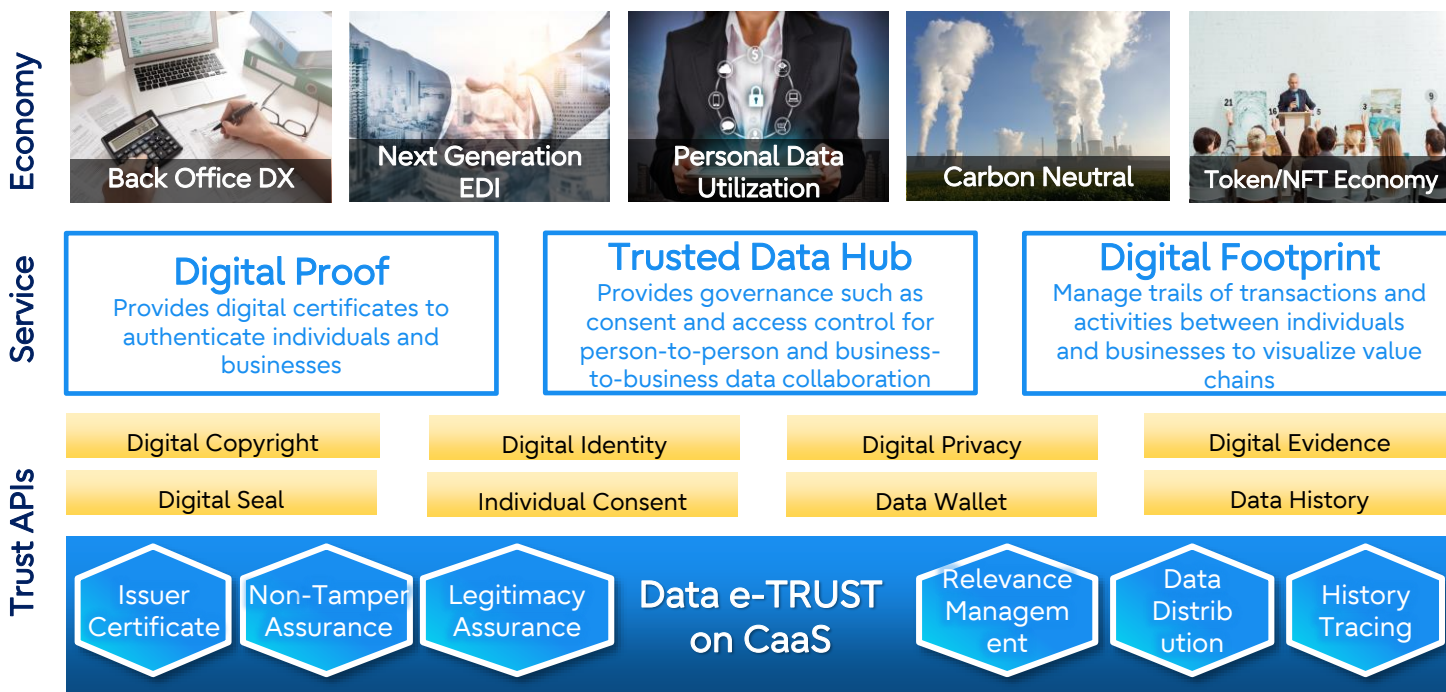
Economy

Back Office DX

Next Generation EDI

Personal Data Utilization

Carbon Neutral

Token/NFT Economy

Service

Digital Proof
Provides digital certificates to authenticate individuals and businesses

Trusted Data Hub
Provides governance such as consent and access control for person-to-person and business-to-business data collaboration

Digital Footprint
Manage trails of transactions and activities between individuals and businesses to visualize value chains

Trust APIs

Digital Copyright

Digital Identity

Digital Privacy

Digital Evidence

Digital Seal

Individual Consent

Data Wallet

Data History

Issuer Certificate

Non-Tamper Assurance

Legitimacy Assurance

Data e-TRUST on CaaS

Relevance Managem ent

Data Distrib ution

History Tracing